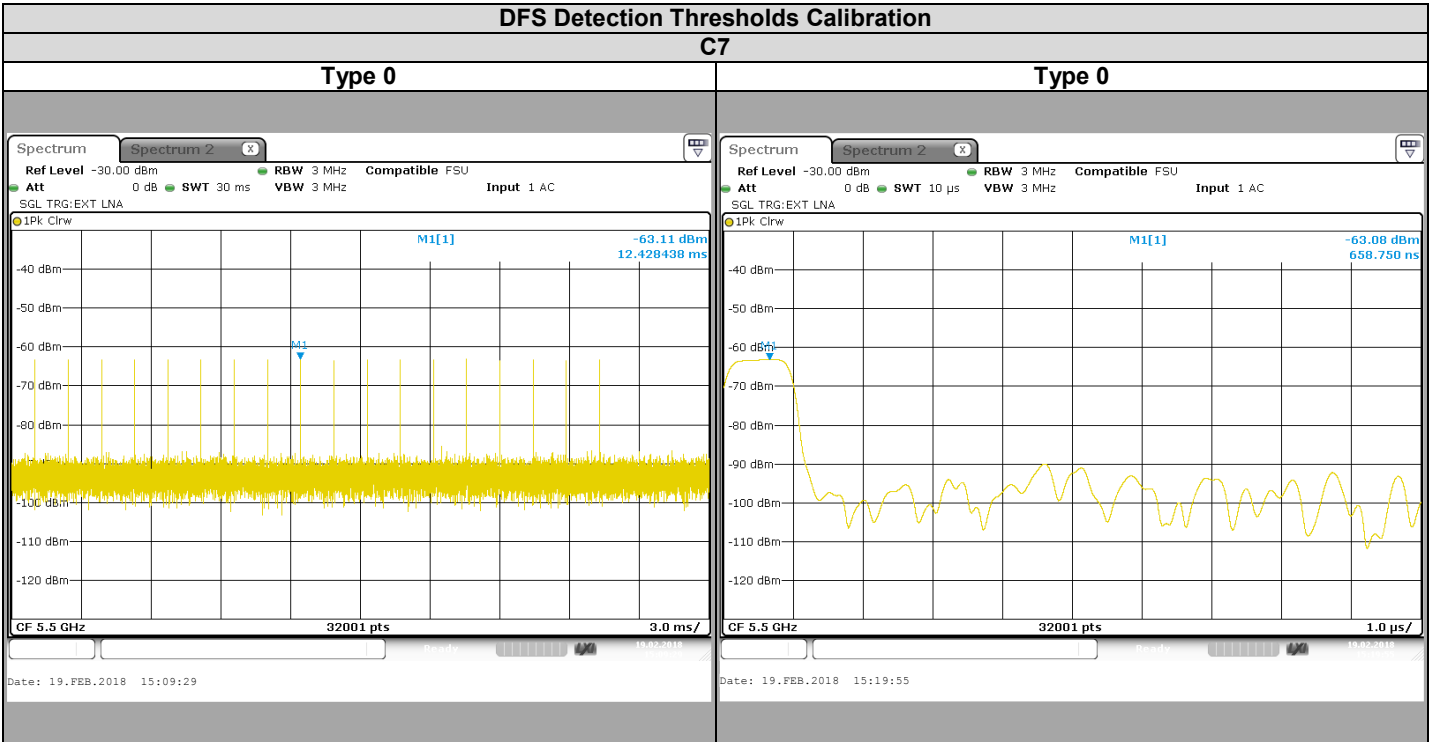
DFS Detection Thresholds Calibration

C7

| Type 0 | Type 0 |
|---|---|
| Spectrum · Spectrum 2 · Ref Level -30.00 dBm · RBW 3 MHz · Compatible FSU · Att 0 dB · SWT 30 ms · VBW 3 MHz · Input 1 AC · SGL TRG:EXT LNA · 1Pk Clrw · M1[1] -63.11 dBm 12.428438 ms · -40 dBm · -50 dBm · -60 dBm · M1 · -70 dBm · -80 dBm · -90 dBm · -100 dBm · -110 dBm · -120 dBm · CF 5.5 GHz · 32001 pts · 3.0 ms/ · Ready · LXI · 19.02.2018 · Date: 19.FEB.2018 15:09:29 | Spectrum · Spectrum 2 · Ref Level -30.00 dBm · RBW 3 MHz · Compatible FSU · Att 0 dB · SWT 10 µs · VBW 3 MHz · Input 1 AC · SGL TRG:EXT LNA · 1Pk Clrw · M1[1] -63.08 dBm 658.750 ns · -40 dBm · -50 dBm · -60 dBm · M1 · -70 dBm · -80 dBm · -90 dBm · -100 dBm · -110 dBm · -120 dBm · CF 5.5 GHz · 32001 pts · 1.0 µs/ · Ready · LXI · 19.02.2018 · Date: 19.FEB.2018 15:19:55 |